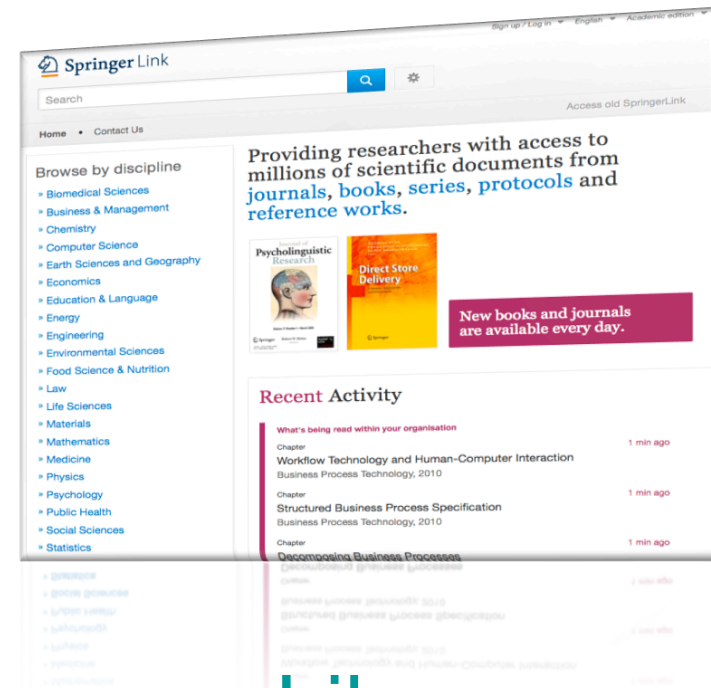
Sign up / Log in English Academic edition

Springer Link

Search

Access old SpringerLink

Home • Contact Us

Browse by discipline

» Biomedical Sciences
» Business & Management
» Chemistry
» Computer Science
» Earth Sciences and Geography
» Economics
» Education & Language
» Energy
» Engineering
» Environmental Sciences
» Food Science & Nutrition
» Law
» Life Sciences
» Materials
» Mathematics
» Medicine
» Physics
» Psychology
» Public Health
» Social Sciences
» Statistics

Providing researchers with access to millions of scientific documents from journals, books, series, protocols and reference works.

Journal of Psycholinguistic Research

Direct Store Delivery

New books and journals are available every day.

Recent Activity

What's being read within your organisation

Chapter
Workflow Technology and Human-Computer Interaction
Business Process Technology, 2010
1 min ago

Chapter
Structured Business Process Specification
Business Process Technology, 2010
1 min ago

Chapter
Decomposing Business Processes
1 min ago